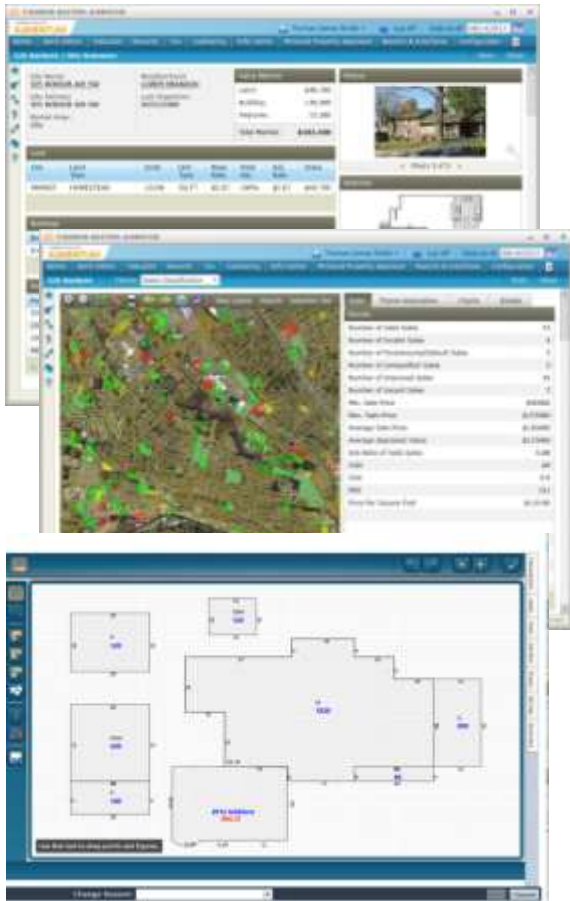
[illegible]

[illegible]

Land

Value Summary

Land
Building
Total Market

Photos

Sketches

Sales

Number of Sales Sales

Max Sale Price
Min Sale Price
Average Sale Price
Average Appraised Value
COD
PRD

Change Reason

Use this tool to draw points and figures.